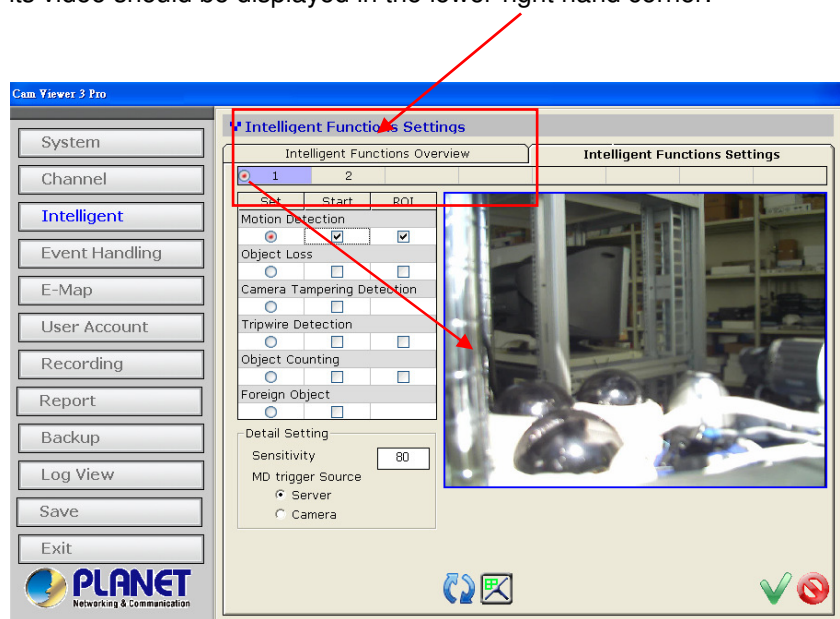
its video should be displayed in the lower right hand corner.

Cam Viewer 3 Pro

System
Channel
Intelligent
Event Handling
E-Map
User Account
Recording
Report
Backup
Log View
Save
Exit

PLANET
Networking & Communication

Intelligent Functions Settings

Intelligent Functions Overview
Intelligent Functions Settings

1 2

| Set | Start | ROI |
|---|---|---|
| Motion Detection | | |
| Object Loss | | |
| Camera Tampering Detection | | |
| Tripwire Detection | | |
| Object Counting | | |
| Foreign Object | | |

Detail Setting
Sensitivity 80
MD trigger Source
Server
Camera